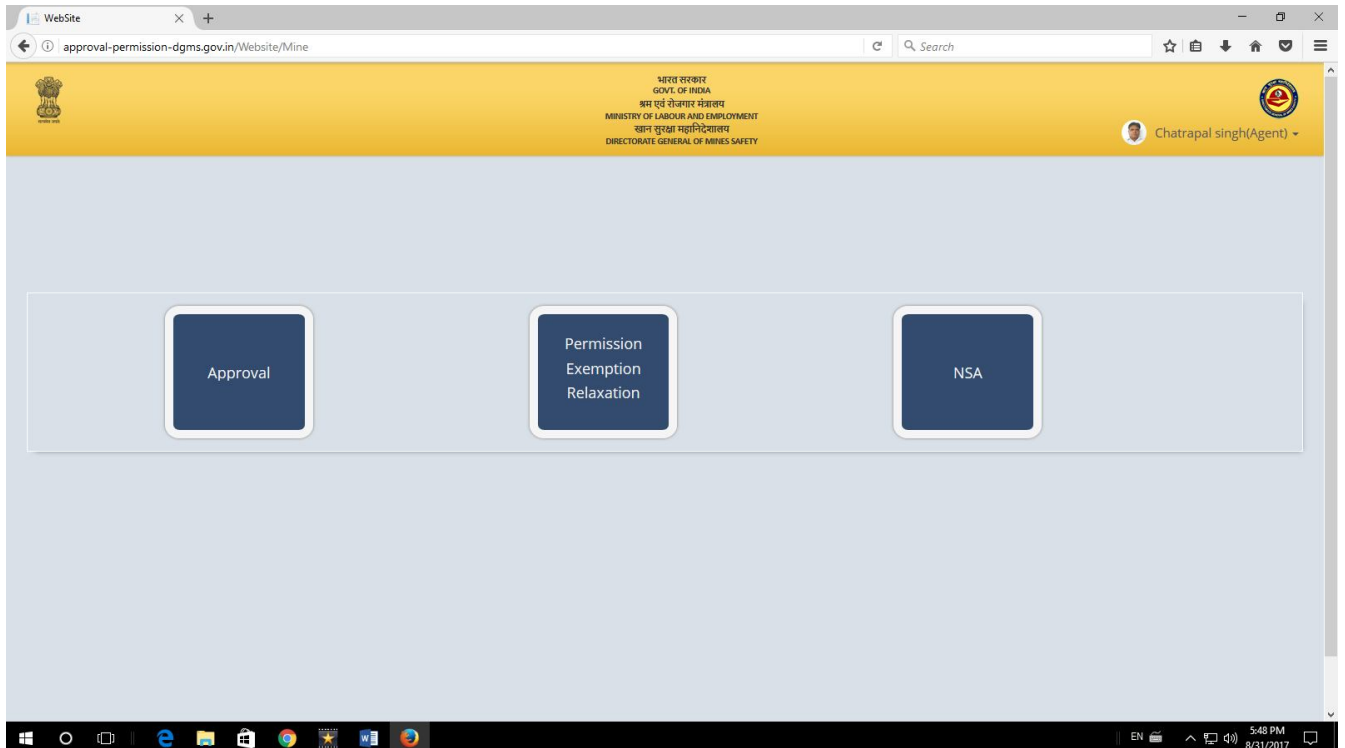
WebSite

approval-permission-dgms.gov.in/Website/Mine

Search

भारत सरकार
GOVT. OF INDIA
श्रम एवं रोजगार मंत्रालय
MINISTRY OF LABOUR AND EMPLOYMENT
खान सुरक्षा महानिदेशालय
DIRECTORATE GENERAL OF MINES SAFETY

Chatrapal singh(Agent)

Approval

Permission
Exemption
Relaxation

NSA

EN

5:48 PM
8/31/2017